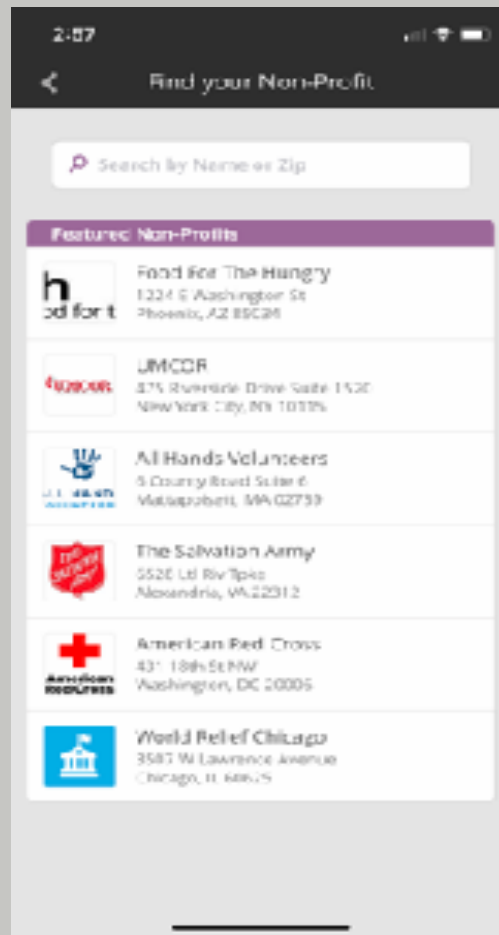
2:57

Find your Non-Profit

Search by Name or Zip

Featured Non-Profits

h
od for t

Food For The Hungry
1224 E Washington St
Phoenix, AZ 85034

UMCOR

UMCOR
475 Riverside Drive Suite 1520
New York City, NY 10115

All Hands Volunteers
6 County Road Suite 6
Mattapoisett, MA 02739

The Salvation Army
5520 Ed Riv Tpke
Alexandria, VA 22312

American Red Cross
431 18th St NW
Washington, DC 20006

World Relief Chicago
3507 W Lawrence Avenue
Chicago, IL 60625